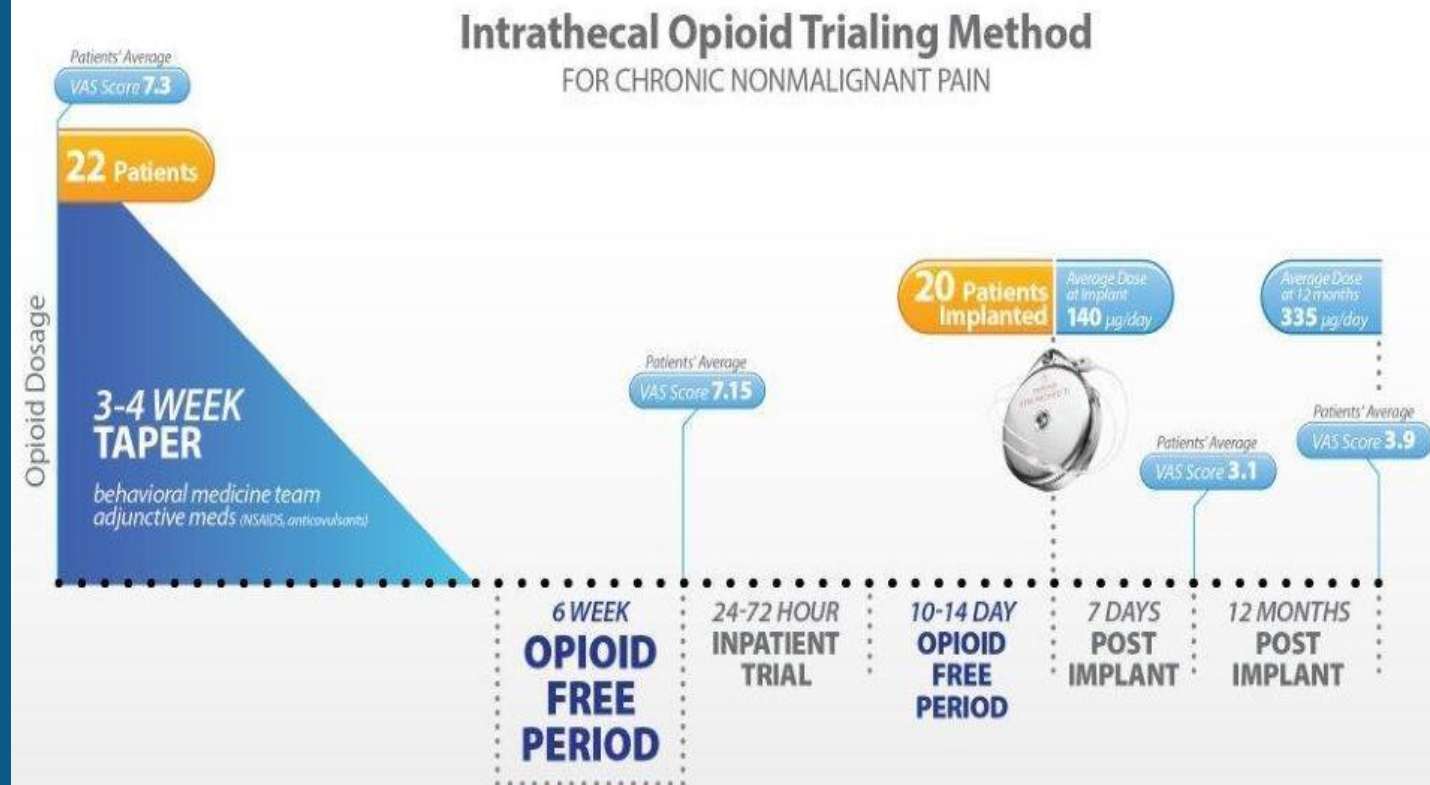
Intrathecal Opioid Trialing Method
FOR CHRONIC NONMALIGNANT PAIN

Patients' Average
VAS Score 7.3

22 Patients

Opioid Dosage

3-4 WEEK
TAPER
behavioral medicine team
adjunctive meds (NSAIDS, anticovulsants)

Patients' Average
VAS Score 7.15

20 Patients Implanted

Average Dose at Implant
140 μg/day

Average Dose at 12 months
335 μg/day

Patients' Average
VAS Score 3.1

Patients' Average
VAS Score 3.9

6 WEEK
OPIOID FREE PERIOD

24-72 HOUR
INPATIENT TRIAL

10-14 DAY
OPIOID FREE PERIOD

7 DAYS
POST IMPLANT

12 MONTHS
POST IMPLANT